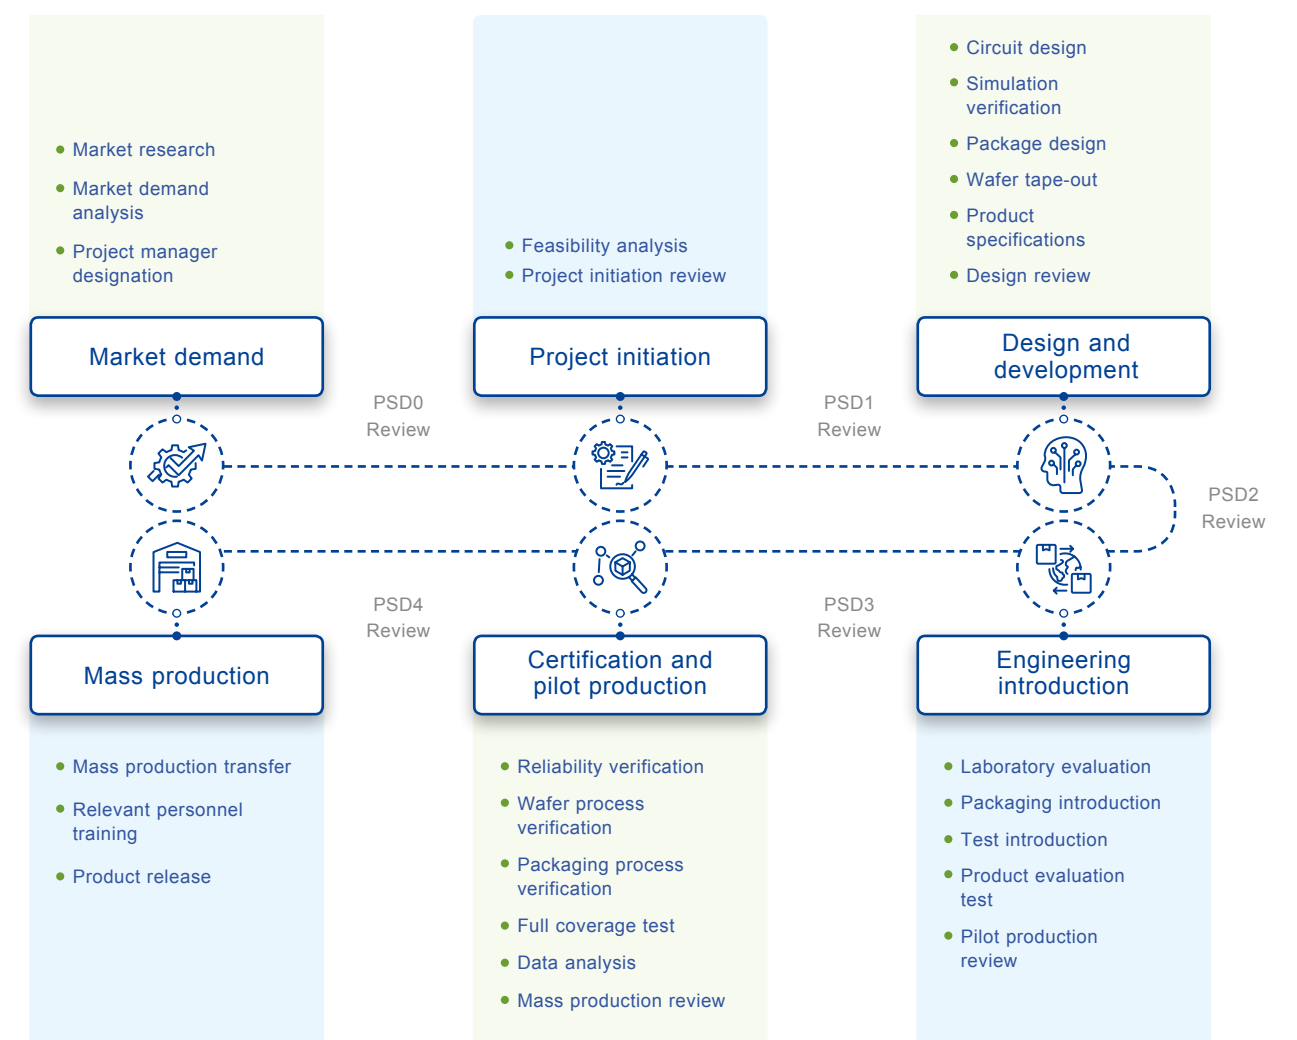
- Market research
- Market demand analysis
- Project manager designation

Market demand

- Feasibility analysis
- Project initiation review

Project initiation

- Circuit design
- Simulation verification
- Package design
- Wafer tape-out
- Product specifications
- Design review

Design and development

PSD0
Review

PSD1
Review

PSD2
Review

PSD4
Review

PSD3
Review

Mass production

Certification and pilot production

Engineering introduction

- Mass production transfer
- Relevant personnel training
- Product release

- Reliability verification
- Wafer process verification
- Packaging process verification
- Full coverage test
- Data analysis
- Mass production review

- Laboratory evaluation
- Packaging introduction
- Test introduction
- Product evaluation test
- Pilot production review